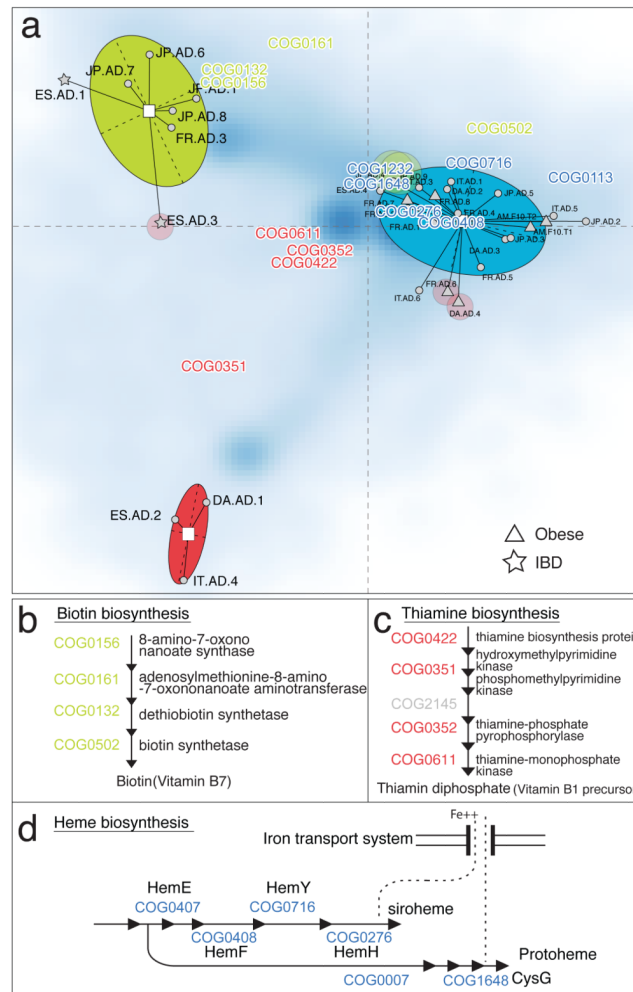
a

COG0161
JP.AD.6
JP.AD.7
COG0132
COG0156
ES.AD.1
JP.AD.1
JP.AD.8
FR.AD.3
COG0502
COG1232
COG0716
COG0113
COG1648
ES.AD.3
COG0276
COG0408
IT.AD.1
DA.AD.2
JP.AD.5
FR.AD.4
FR.AD.8
IT.AD.5
AM.F10.T2
AM.F10.T1
JP.AD.2
JP.AD.3
DA.AD.3
FR.AD.5
FR.AD.6
IT.AD.6
DA.AD.4
COG0611
COG0352
COG0422
COG0351
DA.AD.1
ES.AD.2
IT.AD.4
Obese
IBD

b
Biotin biosynthesis
COG0156 8-amino-7-oxononanoate synthase
COG0161 adenosylmethionine-8-amino-7-oxononanoate aminotransferase
COG0132 dethiobiotin synthetase
COG0502 biotin synthetase
Biotin(Vitamin B7)

c
Thiamine biosynthesis
COG0422 thiamine biosynthesis protei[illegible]
COG0351 hydroxymethylpyrimidine kinase
COG2145 phosphomethylpyrimidine kinase
COG0352 thiamine-phosphate pyrophosphorylase
COG0611 thiamine-monophosphate kinase
Thiamin diphosphate (Vitamin B1 precurso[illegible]

d
Heme biosynthesis
Fe++
Iron transport system
HemE
COG0407
HemY
COG0716
COG0408
HemF
siroheme
COG0276
HemH
Protoheme
COG0007
COG1648
CysG